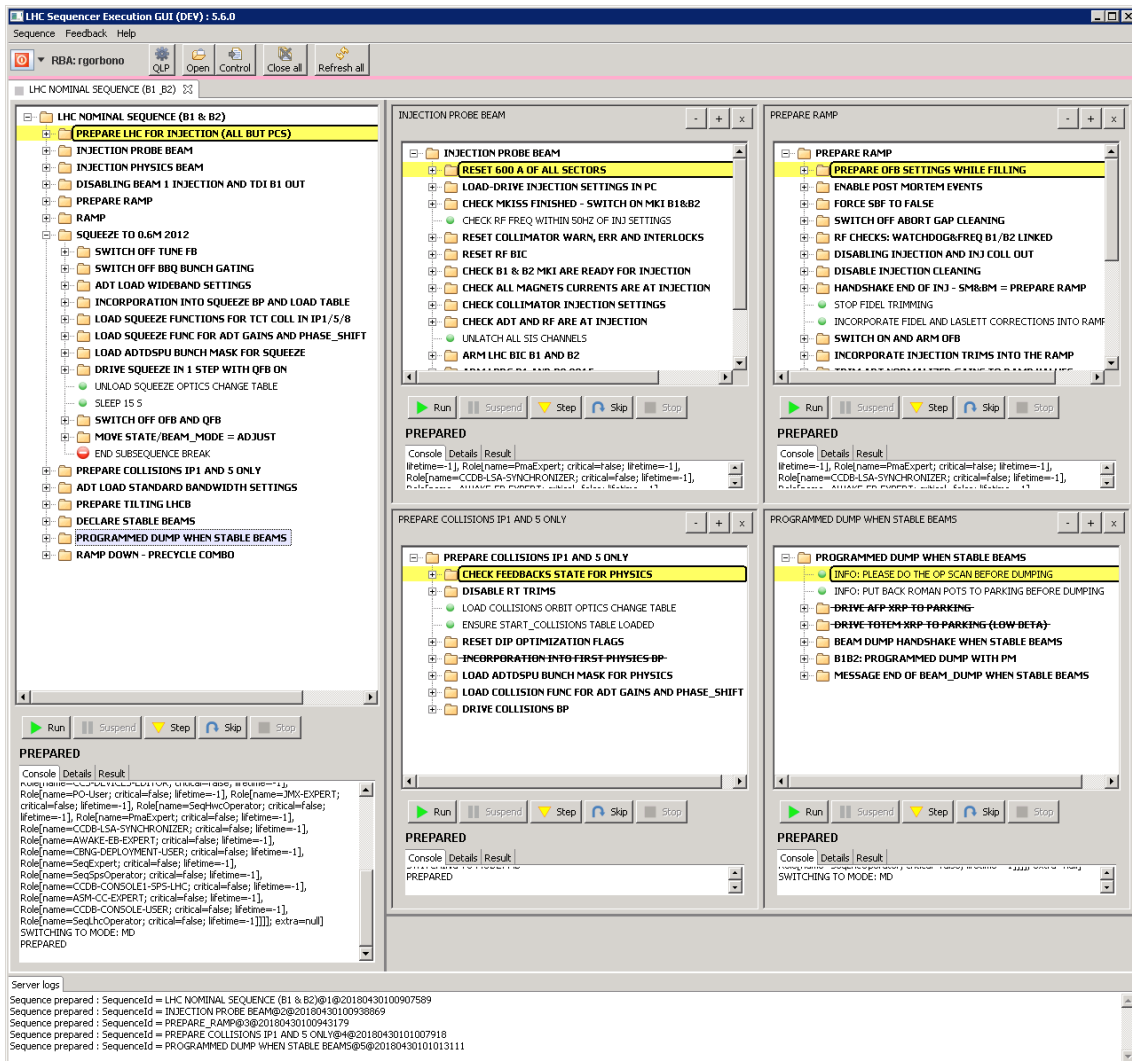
LHC Sequencer Execution GUI (DEV) : 5.6.0

Sequence Feedback Help

RBA: rgorbono

QLP Open Control Close all Refresh all

LHC NOMINAL SEQUENCE (B1 ,B2)

LHC NOMINAL SEQUENCE (B1 & B2)
PREPARE LHC FOR INJECTION (ALL BUT PCS)
INJECTION PROBE BEAM
INJECTION PHYSICS BEAM
DISABLING BEAM 1 INJECTION AND TDI B1 OUT
PREPARE RAMP
RAMP
SQUEEZE TO 0.6M 2012
SWITCH OFF TUNE FB
SWITCH OFF BBQ BUNCH GATING
ADT LOAD WIDEBAND SETTINGS
INCORPORATION INTO SQUEEZE BP AND LOAD TABLE
LOAD SQUEEZE FUNCTIONS FOR TCT COLL IN IP1/5/8
LOAD SQUEEZE FUNC FOR ADT GAINS AND PHASE_SHIFT
LOAD ADTDSPU BUNCH MASK FOR SQUEEZE
DRIVE SQUEEZE IN 1 STEP WITH QFB ON
UNLOAD SQUEEZE OPTICS CHANGE TABLE
SLEEP 15 S
SWITCH OFF OFB AND QFB
MOVE STATE/BEAM_MODE = ADJUST
END SUBSEQUENCE BREAK
PREPARE COLLISIONS IP1 AND 5 ONLY
ADT LOAD STANDARD BANDWIDTH SETTINGS
PREPARE TILTING LHCB
DECLARE STABLE BEAMS
PROGRAMMED DUMP WHEN STABLE BEAMS
RAMP DOWN - PRECYCLE COMBO

Run Suspend Step Skip Stop

PREPARED

Console Details Result

Role[name=CCS-DEVICES-EDITOR; critical=false; lifetime=-1],
Role[name=PO-User; critical=false; lifetime=-1], Role[name=JMX-EXPERT; critical=false; lifetime=-1], Role[name=SeqHwcOperator; critical=false; lifetime=-1], Role[name=PmaExpert; critical=false; lifetime=-1],
Role[name=CCDB-LSA-SYNCHRONIZER; critical=false; lifetime=-1],
Role[name=AWAKE-EB-EXPERT; critical=false; lifetime=-1],
Role[name=CBNG-DEPLOYMENT-USER; critical=false; lifetime=-1],
Role[name=SeqExpert; critical=false; lifetime=-1],
Role[name=SeqSpsOperator; critical=false; lifetime=-1],
Role[name=CCDB-CONSOLE1-SPS-LHC; critical=false; lifetime=-1],
Role[name=ASM-CC-EXPERT; critical=false; lifetime=-1],
Role[name=CCDB-CONSOLE-USER; critical=false; lifetime=-1],
Role[name=SeqLhcOperator; critical=false; lifetime=-1]]]; extra=null]
SWITCHING TO MODE: MD
PREPARED

INJECTION PROBE BEAM

INJECTION PROBE BEAM
RESET 600 A OF ALL SECTORS
LOAD-DRIVE INJECTION SETTINGS IN PC
CHECK MKISS FINISHED - SWITCH ON MKI B1&B2
CHECK RF FREQ WITHIN 50HZ OF INJ SETTINGS
RESET COLLIMATOR WARN, ERR AND INTERLOCKS
RESET RF BIC
CHECK B1 & B2 MKI ARE READY FOR INJECTION
CHECK ALL MAGNETS CURRENTS ARE AT INJECTION
CHECK COLLIMATOR INJECTION SETTINGS
CHECK ADT AND RF ARE AT INJECTION
UNLATCH ALL SIS CHANNELS
ARM LHC BIC B1 AND B2

Run Suspend Step Skip Stop

PREPARED

Console Details Result

lifetime=-1], Role[name=PmaExpert; critical=false; lifetime=-1],
Role[name=CCDB-LSA-SYNCHRONIZER; critical=false; lifetime=-1],

PREPARE RAMP

PREPARE RAMP
PREPARE OFB SETTINGS WHILE FILLING
ENABLE POST MORTEM EVENTS
FORCE SBF TO FALSE
SWITCH OFF ABORT GAP CLEANING
RF CHECKS: WATCHDOG&FREQ B1/B2 LINKED
DISABLING INJECTION AND INJ COLL OUT
DISABLE INJECTION CLEANING
HANDSHAKE END OF INJ - SM&BM = PREPARE RAMP
STOP FIDEL TRIMMING
INCORPORATE FIDEL AND LASLETT CORRECTIONS INTO RAMP
SWITCH ON AND ARM OFB
INCORPORATE INJECTION TRIMS INTO THE RAMP

Run Suspend Step Skip Stop

PREPARED

Console Details Result

lifetime=-1], Role[name=PmaExpert; critical=false; lifetime=-1],
Role[name=CCDB-LSA-SYNCHRONIZER; critical=false; lifetime=-1],

PREPARE COLLISIONS IP1 AND 5 ONLY

PREPARE COLLISIONS IP1 AND 5 ONLY
CHECK FEEDBACKS STATE FOR PHYSICS
DISABLE RT TRIMS
LOAD COLLISIONS ORBIT OPTICS CHANGE TABLE
ENSURE START_COLLISIONS TABLE LOADED
RESET DIP OPTIMIZATION FLAGS
INCORPORATION INTO FIRST PHYSICS BP
LOAD ADTDSPU BUNCH MASK FOR PHYSICS
LOAD COLLISION FUNC FOR ADT GAINS AND PHASE_SHIFT
DRIVE COLLISIONS BP

Run Suspend Step Skip Stop

PREPARED

Console Details Result

SWITCHING TO MODE: MD
PREPARED

PROGRAMMED DUMP WHEN STABLE BEAMS

PROGRAMMED DUMP WHEN STABLE BEAMS
INFO: PLEASE DO THE OP SCAN BEFORE DUMPING
INFO: PUT BACK ROMAN POTS TO PARKING BEFORE DUMPING
DRIVE AFP XRP TO PARKING
DRIVE TOTEM XRP TO PARKING (LOW BETA)
BEAM DUMP HANDSHAKE WHEN STABLE BEAMS
B1B2: PROGRAMMED DUMP WITH PM
MESSAGE END OF BEAM_DUMP WHEN STABLE BEAMS

Run Suspend Step Skip Stop

PREPARED

Console Details Result

SWITCHING TO MODE: MD

Server logs

Sequence prepared : SequenceId = LHC NOMINAL SEQUENCE (B1 & B2)@1@20180430100907589
Sequence prepared : SequenceId = INJECTION PROBE BEAM@2@20180430100938869
Sequence prepared : SequenceId = PREPARE_RAMP@3@20180430100943179
Sequence prepared : SequenceId = PREPARE COLLISIONS IP1 AND 5 ONLY@4@20180430101007918
Sequence prepared : SequenceId = PROGRAMMED DUMP WHEN STABLE BEAMS@5@20180430101013111